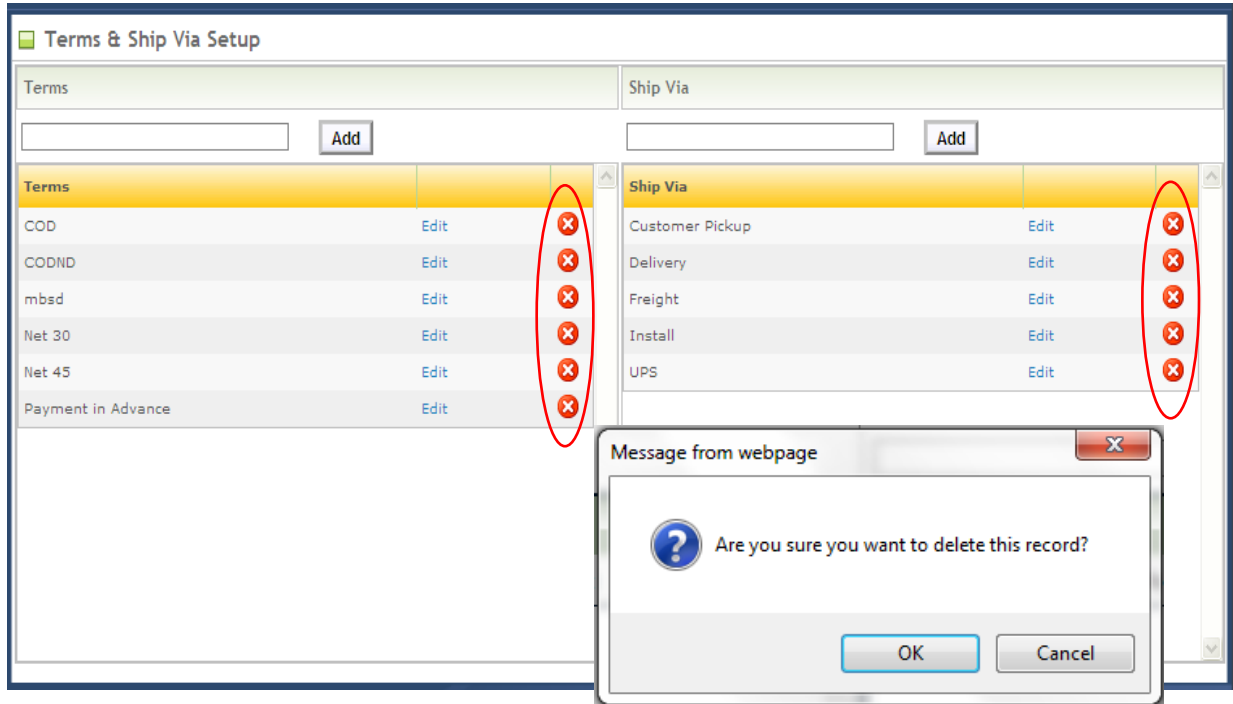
Terms & Ship Via Setup

Terms

Add

| Terms | | |
|---|---|---|
| COD | Edit | |
| CODND | Edit | |
| mbsd | Edit | |
| Net 30 | Edit | |
| Net 45 | Edit | |
| Payment in Advance | Edit | |

Ship Via

Add

| Ship Via | | |
|---|---|---|
| Customer Pickup | Edit | |
| Delivery | Edit | |
| Freight | Edit | |
| Install | Edit | |
| UPS | Edit | |

Message from webpage

Are you sure you want to delete this record?

OK Cancel